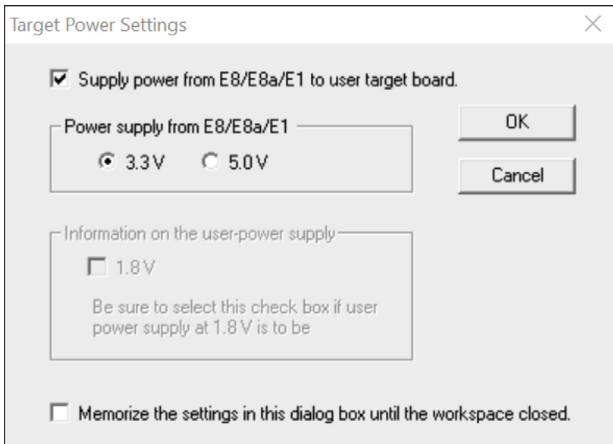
Target Power Settings

Supply power from E8/E8a/E1 to user target board.

Power supply from E8/E8a/E1

3.3 V

5.0 V

OK

Cancel

Information on the user-power supply

1.8 V

Be sure to select this check box if user power supply at 1.8 V is to be

Memorize the settings in this dialog box until the workspace closed.